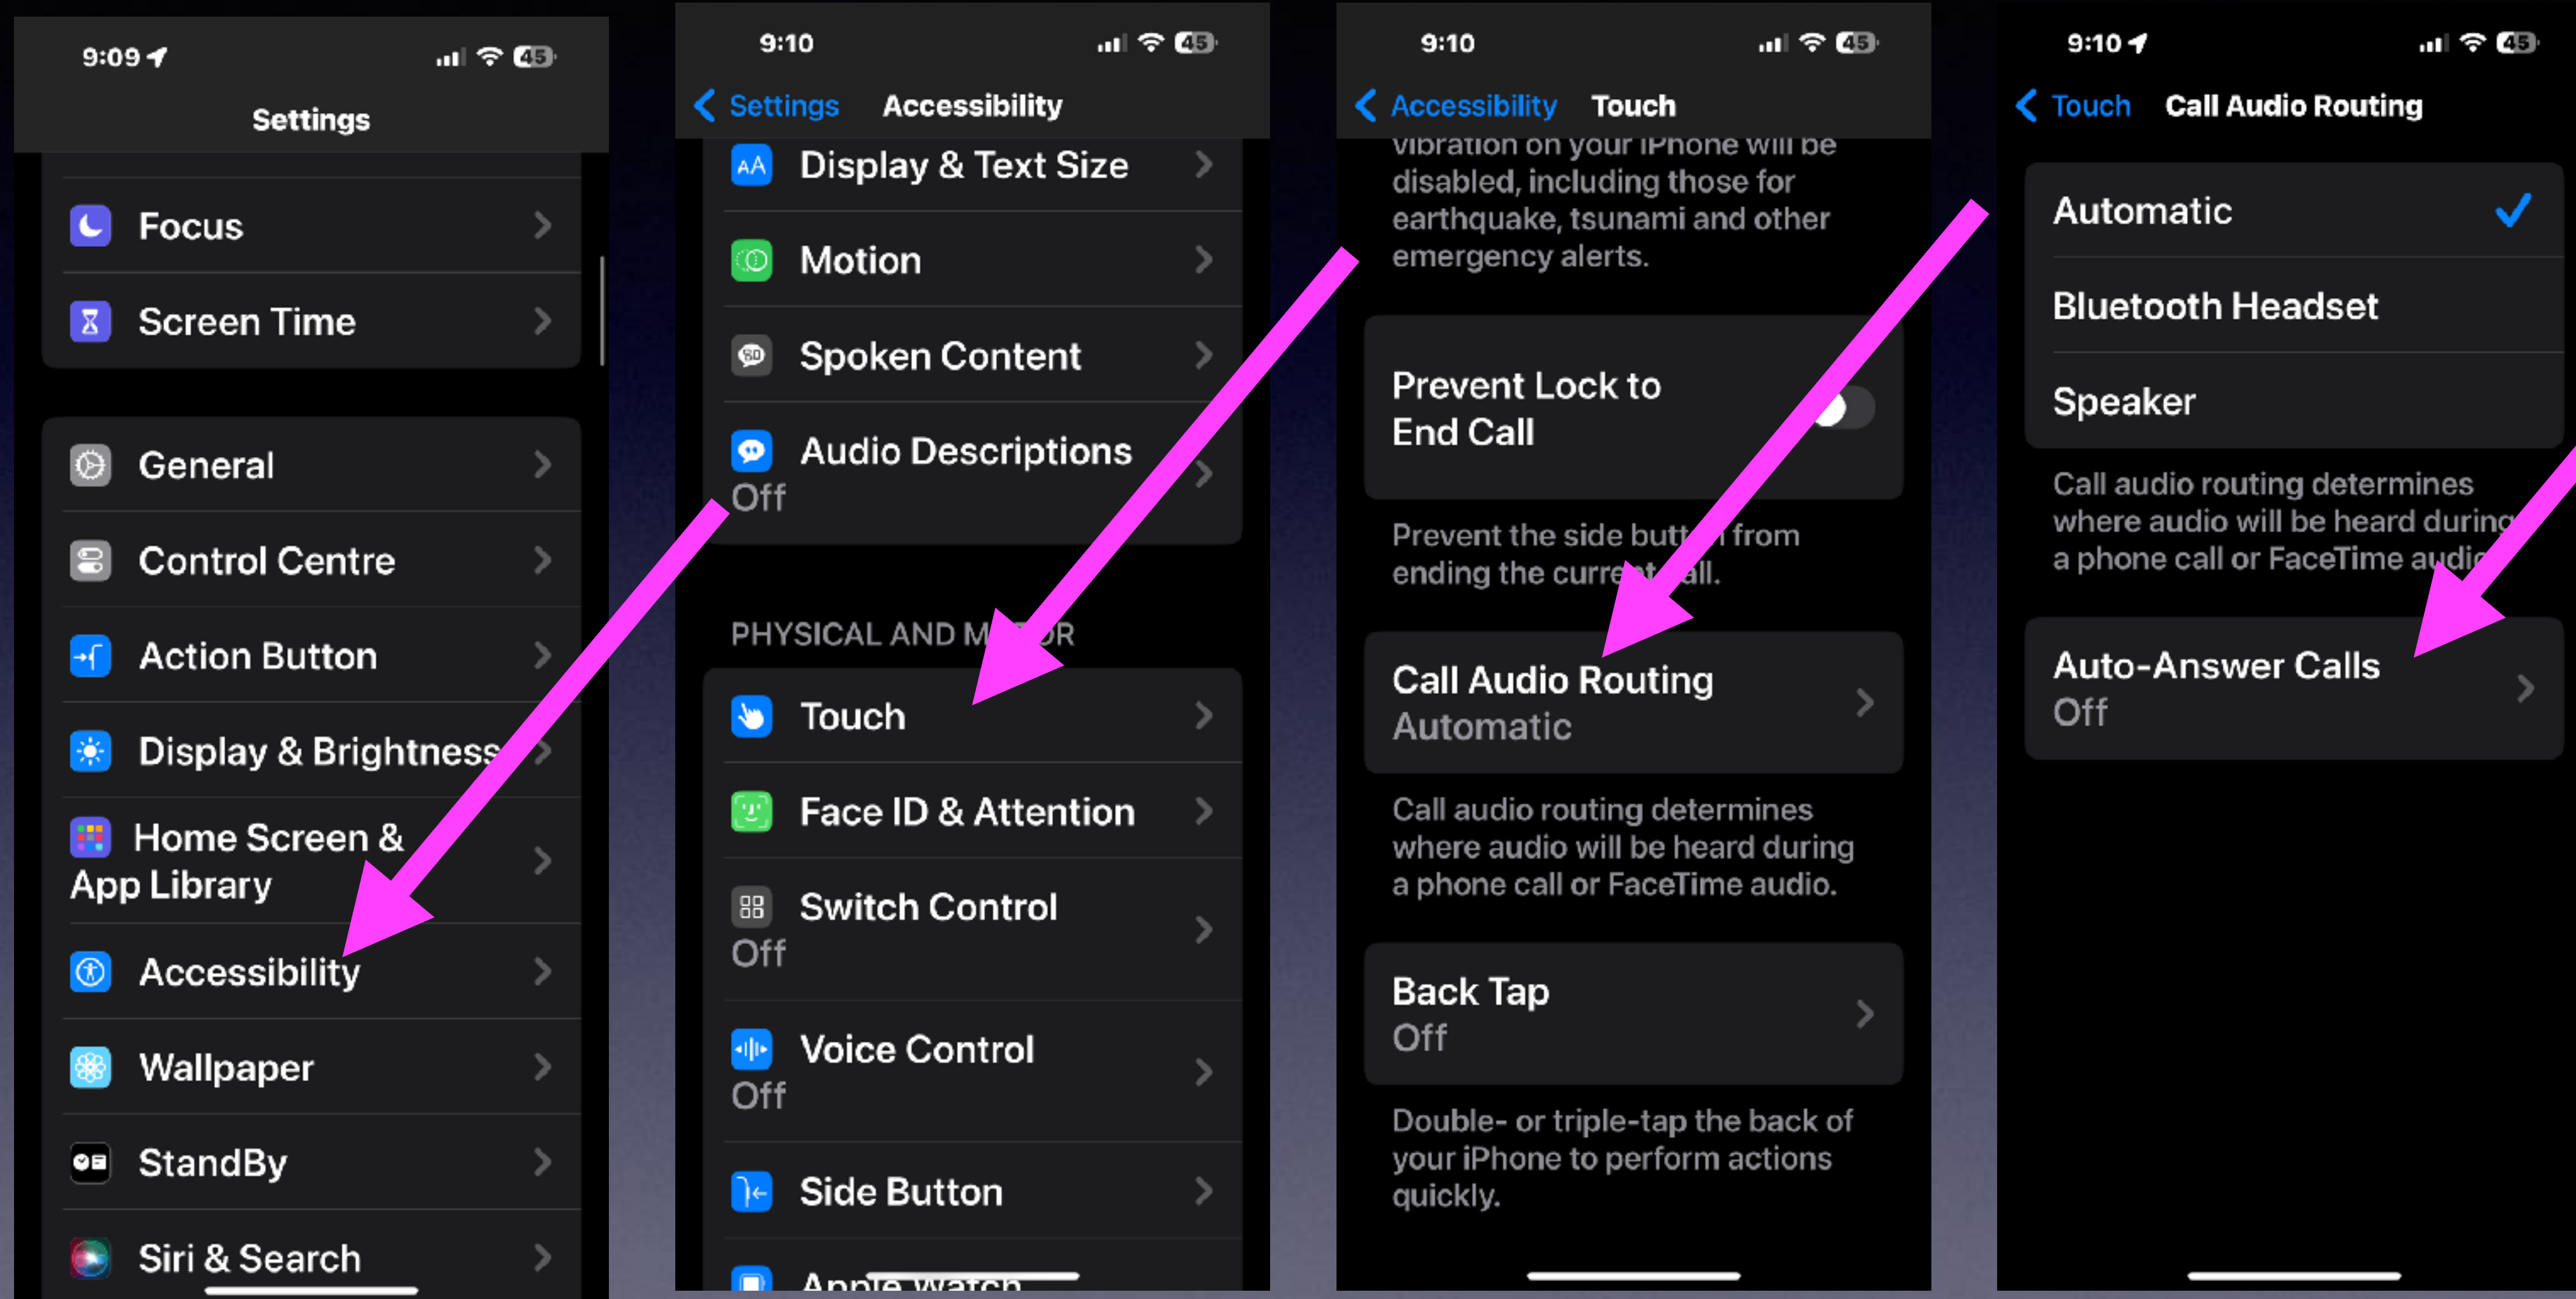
9:09

45

Settings

Focus

Screen Time

General

Control Centre

Action Button

Display & Brightness

Home Screen & App Library

Accessibility

Wallpaper

StandBy

Siri & Search

9:10

45

Settings Accessibility

Display & Text Size

Motion

Spoken Content

Audio Descriptions
Off

PHYSICAL AND M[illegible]OR

Touch

Face ID & Attention

Switch Control
Off

Voice Control
Off

Side Button

Apple Watch

9:10

45

Accessibility Touch

vibration on your iPhone will be disabled, including those for earthquake, tsunami and other emergency alerts.

Prevent Lock to End Call

Prevent the side butt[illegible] from ending the curre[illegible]all.

Call Audio Routing
Automatic

Call audio routing determines where audio will be heard during a phone call or FaceTime audio.

Back Tap
Off

Double- or triple-tap the back of your iPhone to perform actions quickly.

9:10

45

Touch Call Audio Routing

Automatic

Bluetooth Headset

Speaker

Call audio routing determines where audio will be heard during a phone call or FaceTime audi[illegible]

Auto-Answer Calls
Off